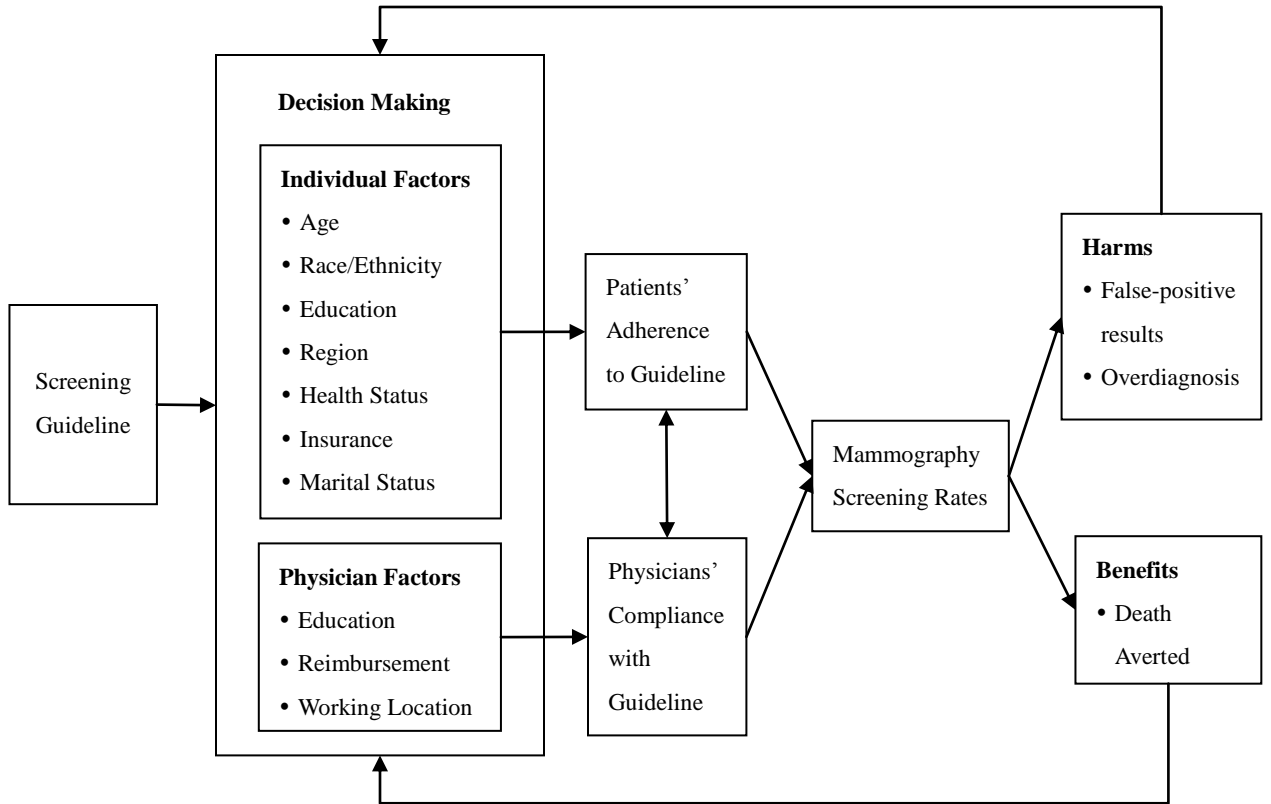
Screening Guideline

Decision Making

Individual Factors
• Age
• Race/Ethnicity
• Education
• Region
• Health Status
• Insurance
• Marital Status

Physician Factors
• Education
• Reimbursement
• Working Location

Patients' Adherence to Guideline

Physicians' Compliance with Guideline

Mammography Screening Rates

Harms
• False-positive results
• Overdiagnosis

Benefits
• Death Averted